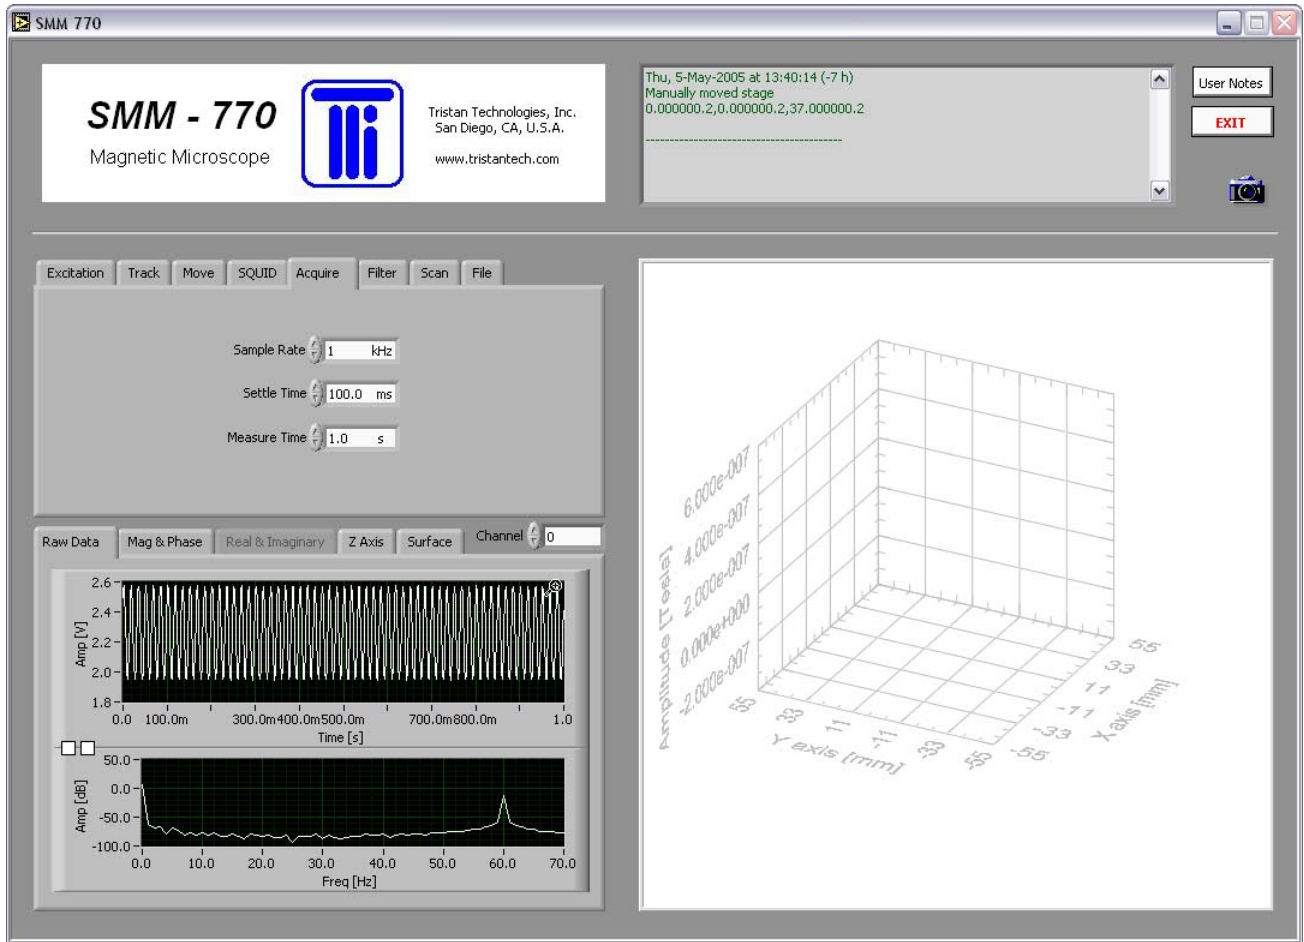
SMM 770

SMM - 770
Magnetic Microscope

Tristan Technologies, Inc.
San Diego, CA, U.S.A.

www.tristantech.com

Thu, 5-May-2005 at 13:40:14 (-7 h)
Manually moved stage
0.000000.2,0.000000.2,37.000000.2

------------------------------------------

User Notes

EXIT

Excitation | Track | Move | SQUID | Acquire | Filter | Scan | File

Sample Rate 1 kHz

Settle Time 100.0 ms

Measure Time 1.0 s

Raw Data | Mag & Phase | Real & Imaginary | Z Axis | Surface

Channel 0

Amp [V]
2.6
2.4
2.2
2.0
1.8
0.0 100.0m 300.0m400.0m500.0m 700.0m800.0m 1.0
Time [s]

Amp [dB]
50.0
0.0
-50.0
-100.0
0.0 10.0 20.0 30.0 40.0 50.0 60.0 70.0
Freq [Hz]

Amplitude [Tesla]
6.000e-007
4.000e-007
2.000e-007
0.000e+000
-2.000e-007

55 33 11 -11 -33 -55
Y axis [mm]

55 33 11 -11 -33 -55
X axis [mm]